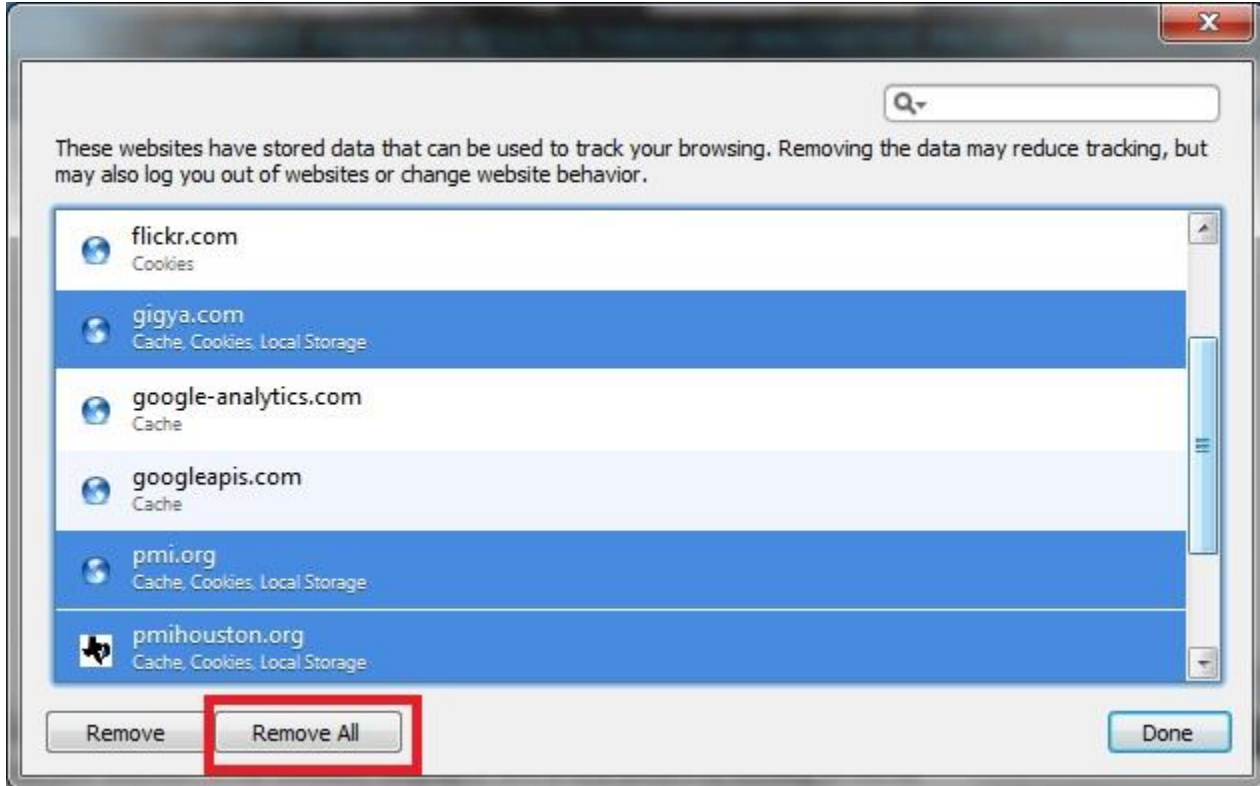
These websites have stored data that can be used to track your browsing. Removing the data may reduce tracking, but may also log you out of websites or change website behavior.

flickr.com
Cookies

gigya.com
Cache, Cookies, Local Storage

google-analytics.com
Cache

googleapis.com
Cache

pmi.org
Cache, Cookies, Local Storage

pmihouston.org
Cache, Cookies, Local Storage

Remove
Remove All
Done